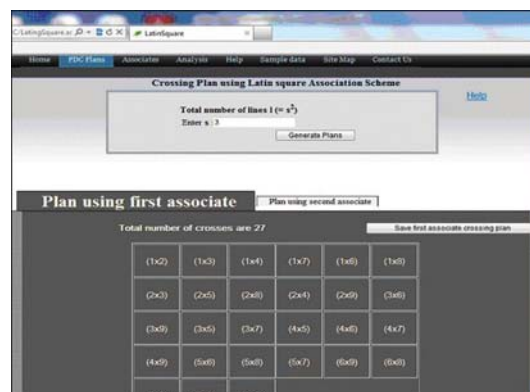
C:\LatinSquare.a: ⍴ ▾ ☐ ¢ ✕ LatinSquare ✕

Home PDC Plans Associates Analysis Help Sample data Site Map Contact Us

Crossing Plan using Latin square Association Scheme

Help

Total number of lines l (= $s^2$)
Enter s : 3
Generate Plans

Plan using first associate

Plan using second associate

Total number of crosses are 27

Save first associate crossing plan

| (1x2) | (1x3) | (1x4) | (1x7) | (1x6) | (1x8) |
|---|---|---|---|---|---|
| (2x3) | (2x5) | (2x8) | (2x4) | (2x9) | (3x6) |
| (3x9) | (3x5) | (3x7) | (4x5) | (4x6) | (4x7) |
| (4x9) | (5x6) | (5x8) | (5x7) | (6x9) | (6x8) |